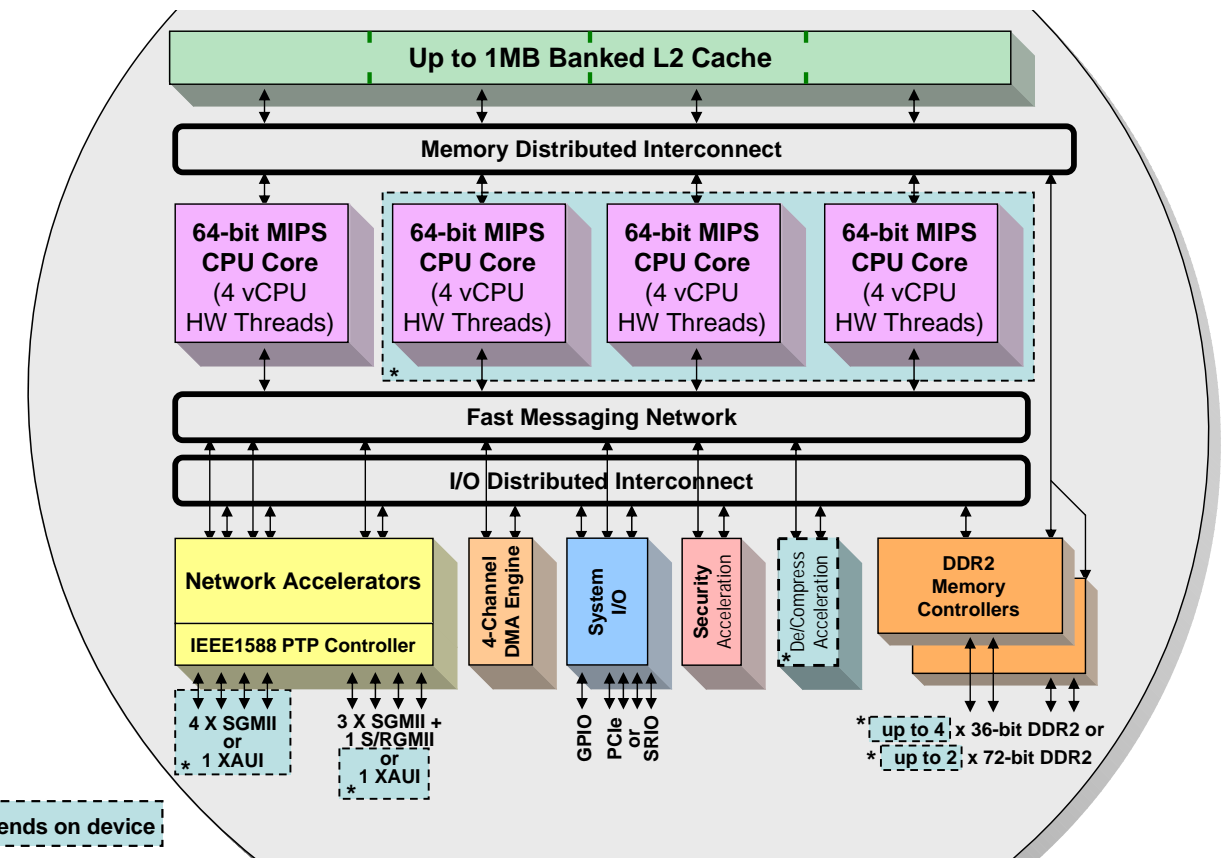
Up to 1MB Banked L2 Cache

Memory Distributed Interconnect

64-bit MIPS CPU Core (4 vCPU HW Threads)

64-bit MIPS CPU Core (4 vCPU HW Threads)

64-bit MIPS CPU Core (4 vCPU HW Threads)

64-bit MIPS CPU Core (4 vCPU HW Threads)

*

Fast Messaging Network

I/O Distributed Interconnect

Network Accelerators

IEEE1588 PTP Controller

4-Channel DMA Engine

System I/O

Security Acceleration

De/Compress Acceleration

*

DDR2 Memory Controllers

4 X SGMII or 1 XAUI

*

3 X SGMII + 1 S/RGMII or 1 XAUI

*

GPIO

PCIe or SRIO

* up to 4 x 36-bit DDR2 or

* up to 2 x 72-bit DDR2

ends on device